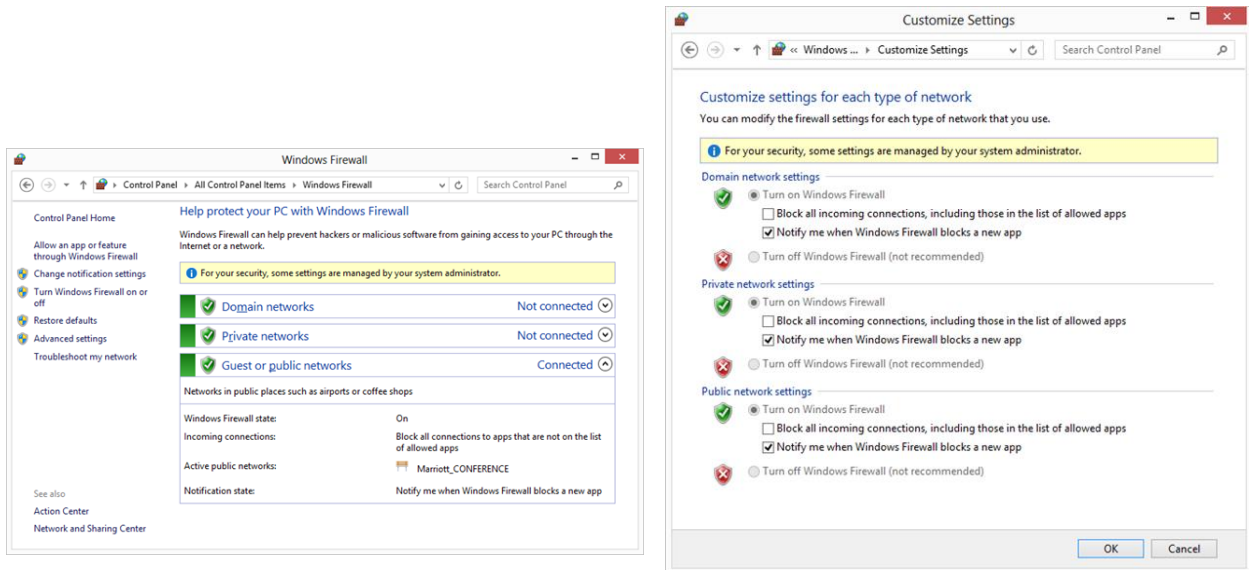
Windows Firewall

Control Panel › All Control Panel Items › Windows Firewall

Search Control Panel

Control Panel Home

Allow an app or feature through Windows Firewall

Change notification settings

Turn Windows Firewall on or off

Restore defaults

Advanced settings

Troubleshoot my network

See also

Action Center

Network and Sharing Center

Help protect your PC with Windows Firewall

Windows Firewall can help prevent hackers or malicious software from gaining access to your PC through the Internet or a network.

For your security, some settings are managed by your system administrator.

Domain networks Not connected

Private networks Not connected

Guest or public networks Connected

Networks in public places such as airports or coffee shops

| | |
|---|---|
| Windows Firewall state: | On |
| Incoming connections: | Block all connections to apps that are not on the list of allowed apps |
| Active public networks: | Marriott_CONFERENCE |
| Notification state: | Notify me when Windows Firewall blocks a new app |

Customize Settings

« Windows ... › Customize Settings

Search Control Panel

Customize settings for each type of network

You can modify the firewall settings for each type of network that you use.

For your security, some settings are managed by your system administrator.

Domain network settings

Turn on Windows Firewall

Block all incoming connections, including those in the list of allowed apps

Notify me when Windows Firewall blocks a new app

Turn off Windows Firewall (not recommended)

Private network settings

Turn on Windows Firewall

Block all incoming connections, including those in the list of allowed apps

Notify me when Windows Firewall blocks a new app

Turn off Windows Firewall (not recommended)

Public network settings

Turn on Windows Firewall

Block all incoming connections, including those in the list of allowed apps

Notify me when Windows Firewall blocks a new app

Turn off Windows Firewall (not recommended)

OK Cancel